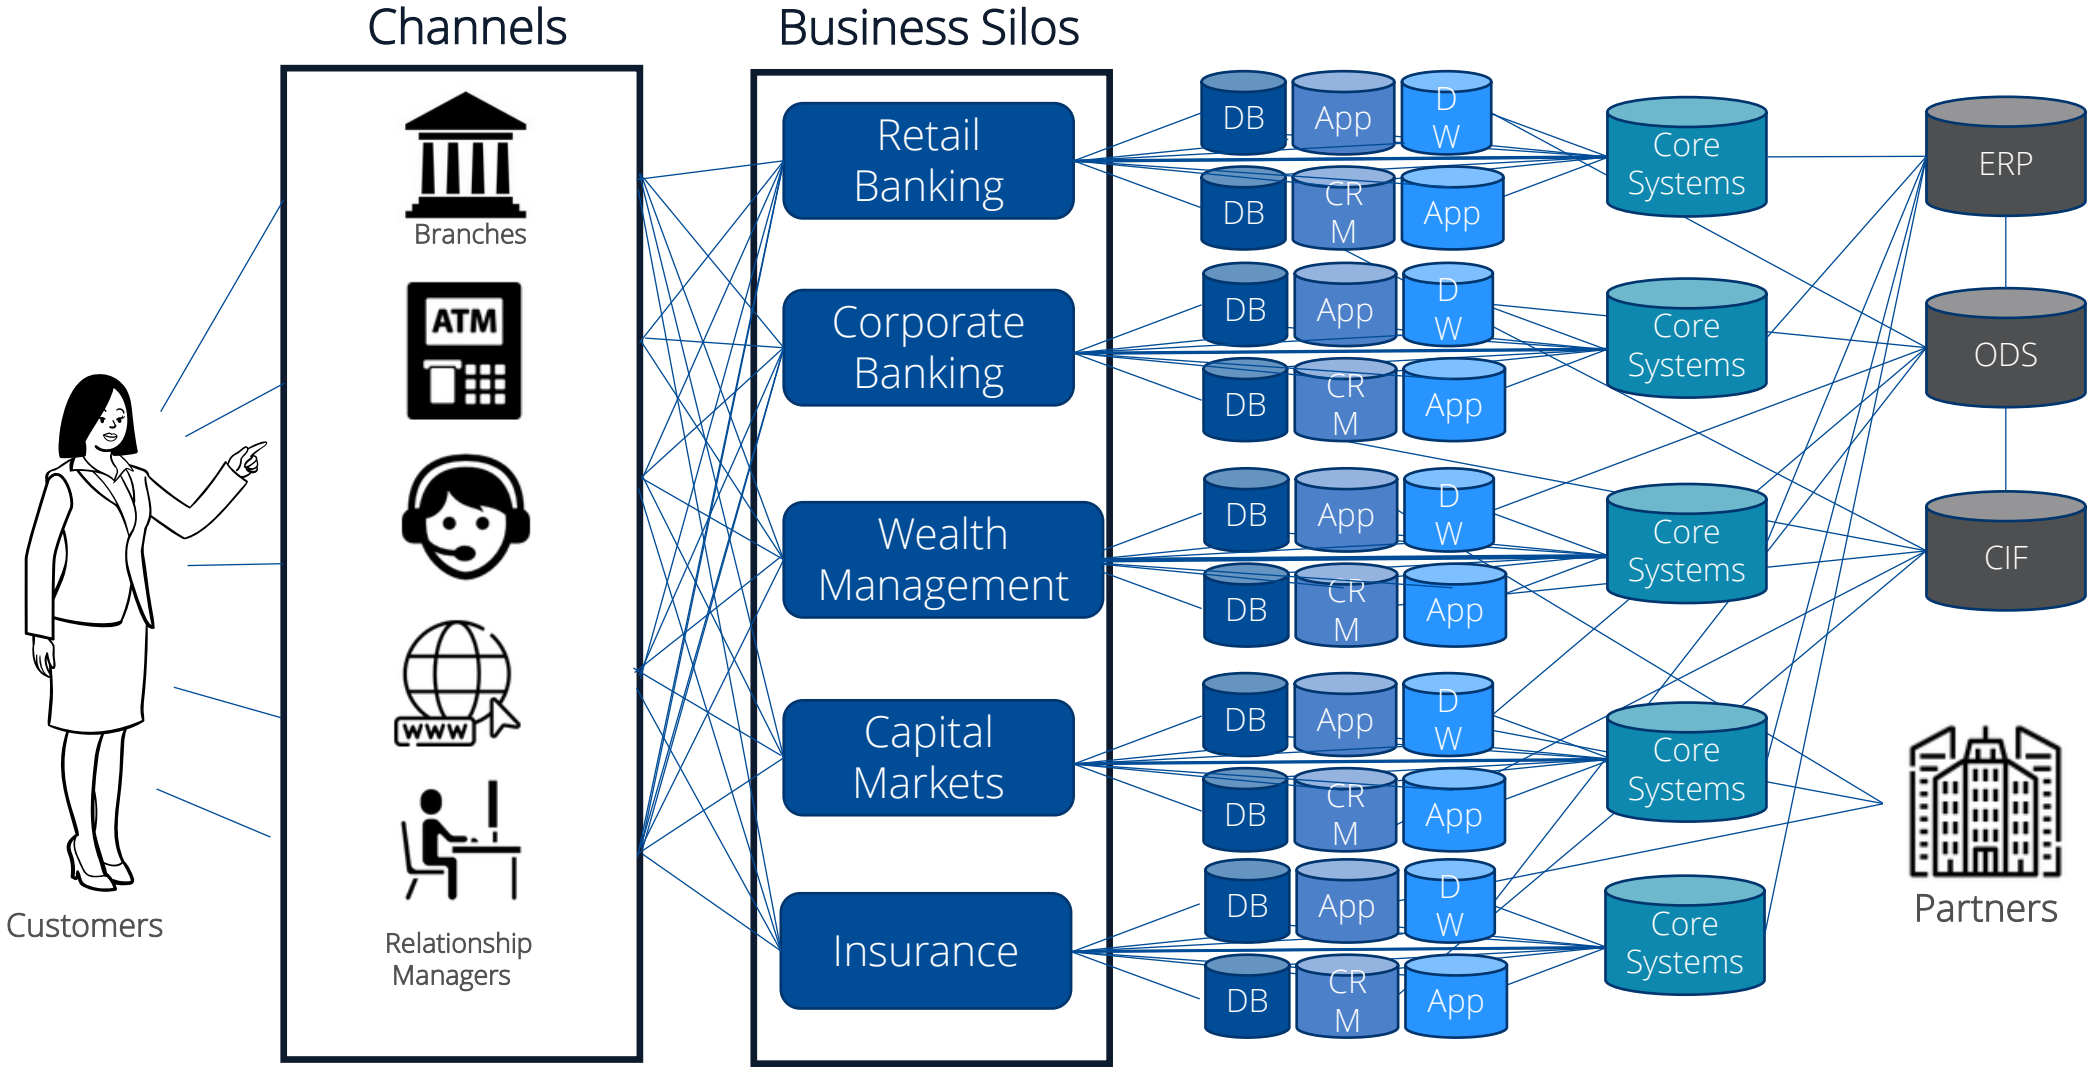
Channels

Business Silos

Branches

ATM

www

Relationship Managers

Customers

Retail Banking

Corporate Banking

Wealth Management

Capital Markets

Insurance

DB App DW
DB CRM App

DB App DW
DB CRM App

DB App DW
DB CRM App

DB App DW
DB CRM App

DB App DW
DB CRM App

Core Systems

Core Systems

Core Systems

Core Systems

Core Systems

ERP

ODS

CIF

Partners